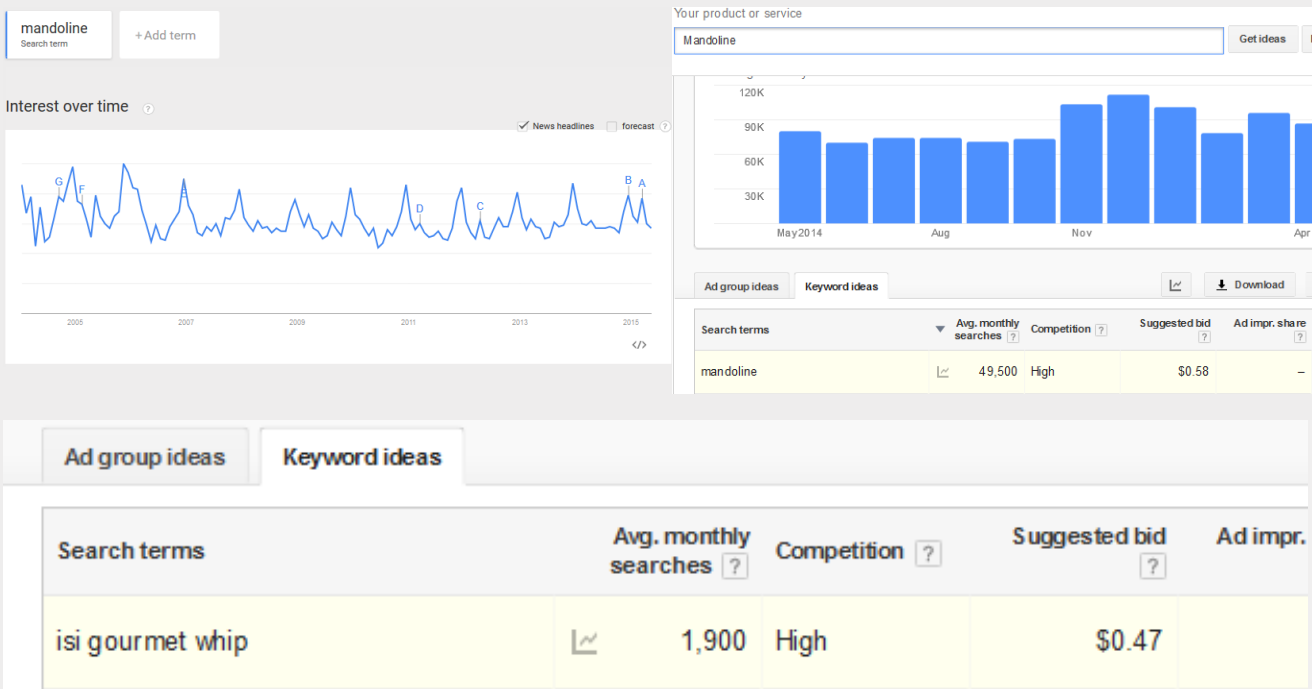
mandoline
Search term

+ Add term

Interest over time ?

News headlines forecast ?

G F E D C B A

2005 2007 2009 2011 2013 2015

</>

Your product or service

Mandoline

Get ideas

120K
90K
60K
30K

May 2014 Aug Nov Apr

Ad group ideas Keyword ideas

Download

| Search terms | | Avg. monthly searches ? | Competition ? | Suggested bid ? | Ad impr. share ? |
|---|---|---|---|---|---|
| mandoline | | 49,500 | High | $0.58 | – |

Ad group ideas Keyword ideas

| Search terms | | Avg. monthly searches ? | Competition ? | Suggested bid ? | Ad impr. |
|---|---|---|---|---|---|
| isi gourmet whip | | 1,900 | High | $0.47 | |